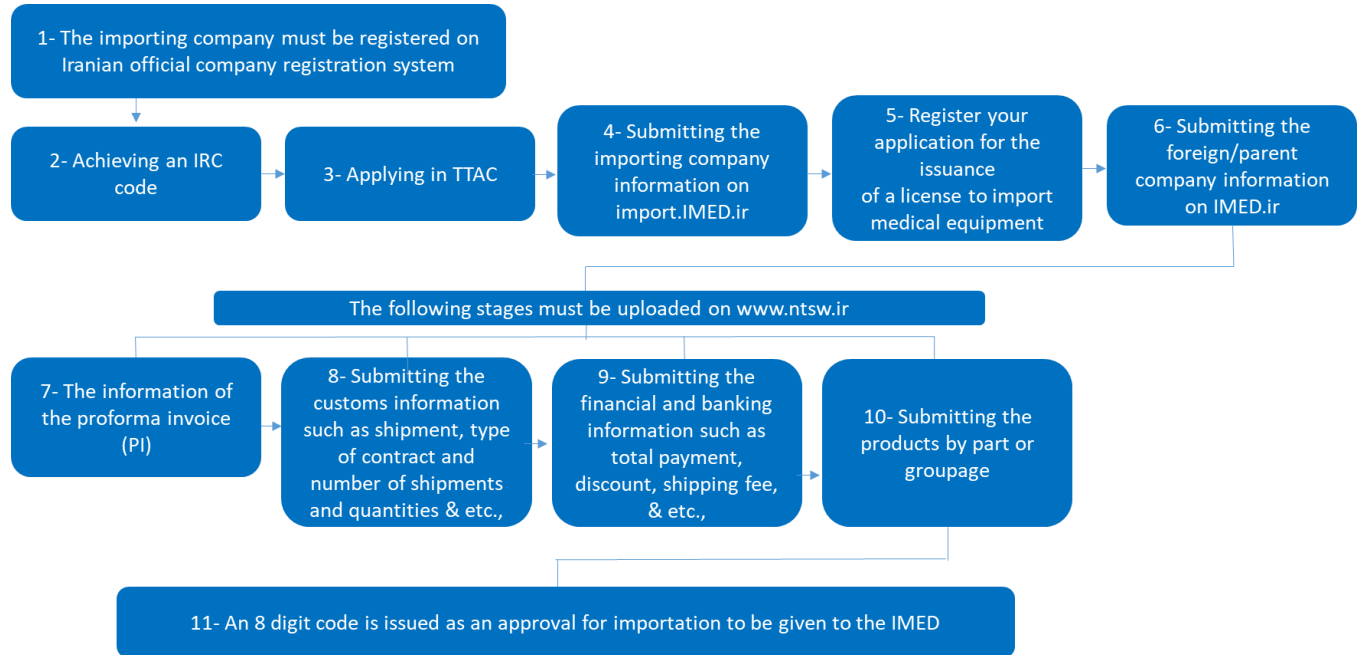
1- The importing company must be registered on Iranian official company registration system

2- Achieving an IRC code

3- Applying in TTAC

4- Submitting the importing company information on import.IMED.ir

5- Register your application for the issuance of a license to import medical equipment

6- Submitting the foreign/parent company information on IMED.ir

The following stages must be uploaded on www.ntsw.ir

7- The information of the proforma invoice (PI)

8- Submitting the customs information such as shipment, type of contract and number of shipments and quantities & etc.,

9- Submitting the financial and banking information such as total payment, discount, shipping fee, & etc.,

10- Submitting the products by part or groupage

11- An 8 digit code is issued as an approval for importation to be given to the IMED